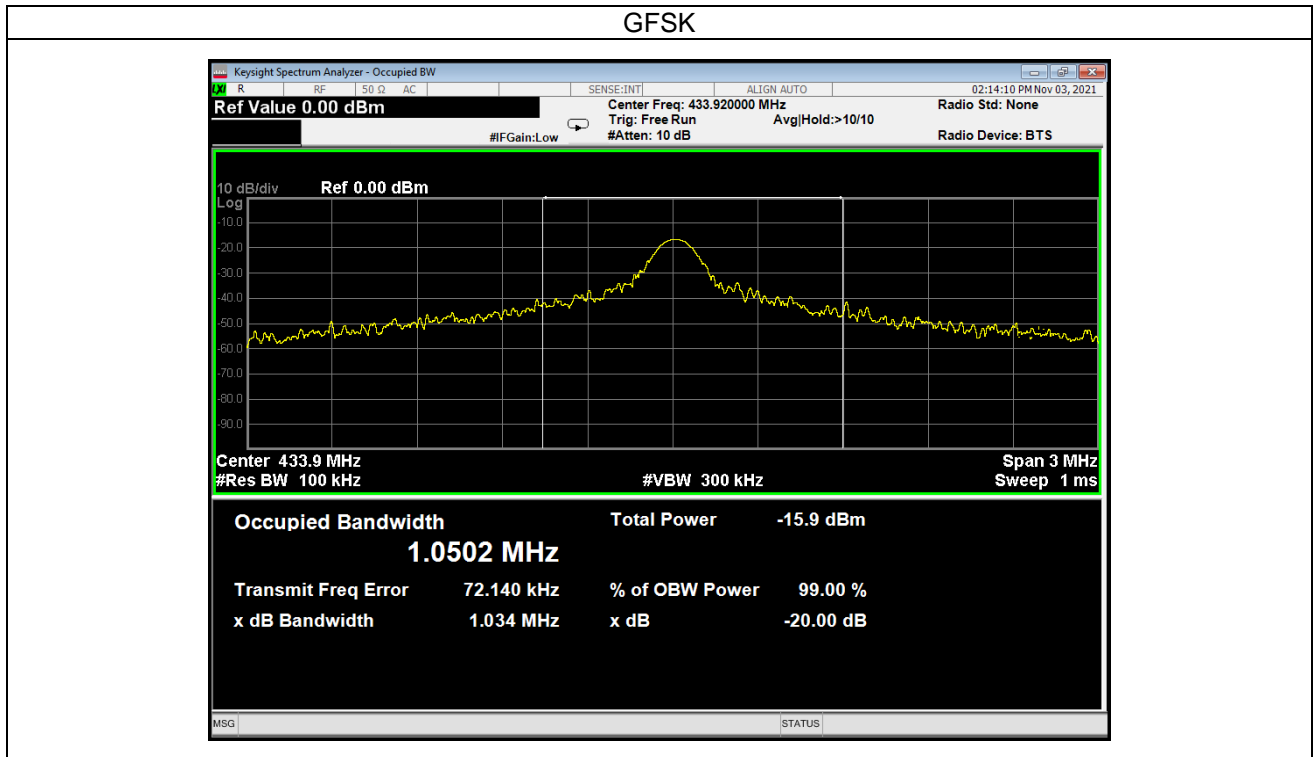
GFSK

Keysight Spectrum Analyzer - Occupied BW

R RF 50 Ω AC SENSE:INT ALIGN AUTO 02:14:10 PM Nov 03, 2021

Ref Value 0.00 dBm

Center Freq: 433.920000 MHz
Trig: Free Run Avg|Hold:>10/10
#Atten: 10 dB

#IFGain:Low

Radio Std: None

Radio Device: BTS

10 dB/div Ref 0.00 dBm
Log

-10.0
-20.0
-30.0
-40.0
-50.0
-60.0
-70.0
-80.0
-90.0

Center 433.9 MHz
#Res BW 100 kHz
#VBW 300 kHz
Span 3 MHz
Sweep 1 ms

Occupied Bandwidth
1.0502 MHz

Total Power -15.9 dBm

Transmit Freq Error 72.140 kHz
% of OBW Power 99.00 %

x dB Bandwidth 1.034 MHz
x dB -20.00 dB

MSG STATUS